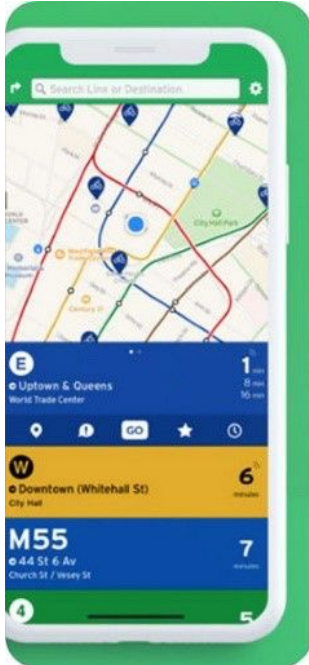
Search Line or Destination

City Hall Park

Westfield

Century 21

E
Uptown & Queens
World Trade Center

1 min
8 min
16 min

GO

W
Downtown (Whitehall St)
City Hall

6 minutes

M55
44 St 6 Av
Church St / Vesey St

7 minutes

4

5